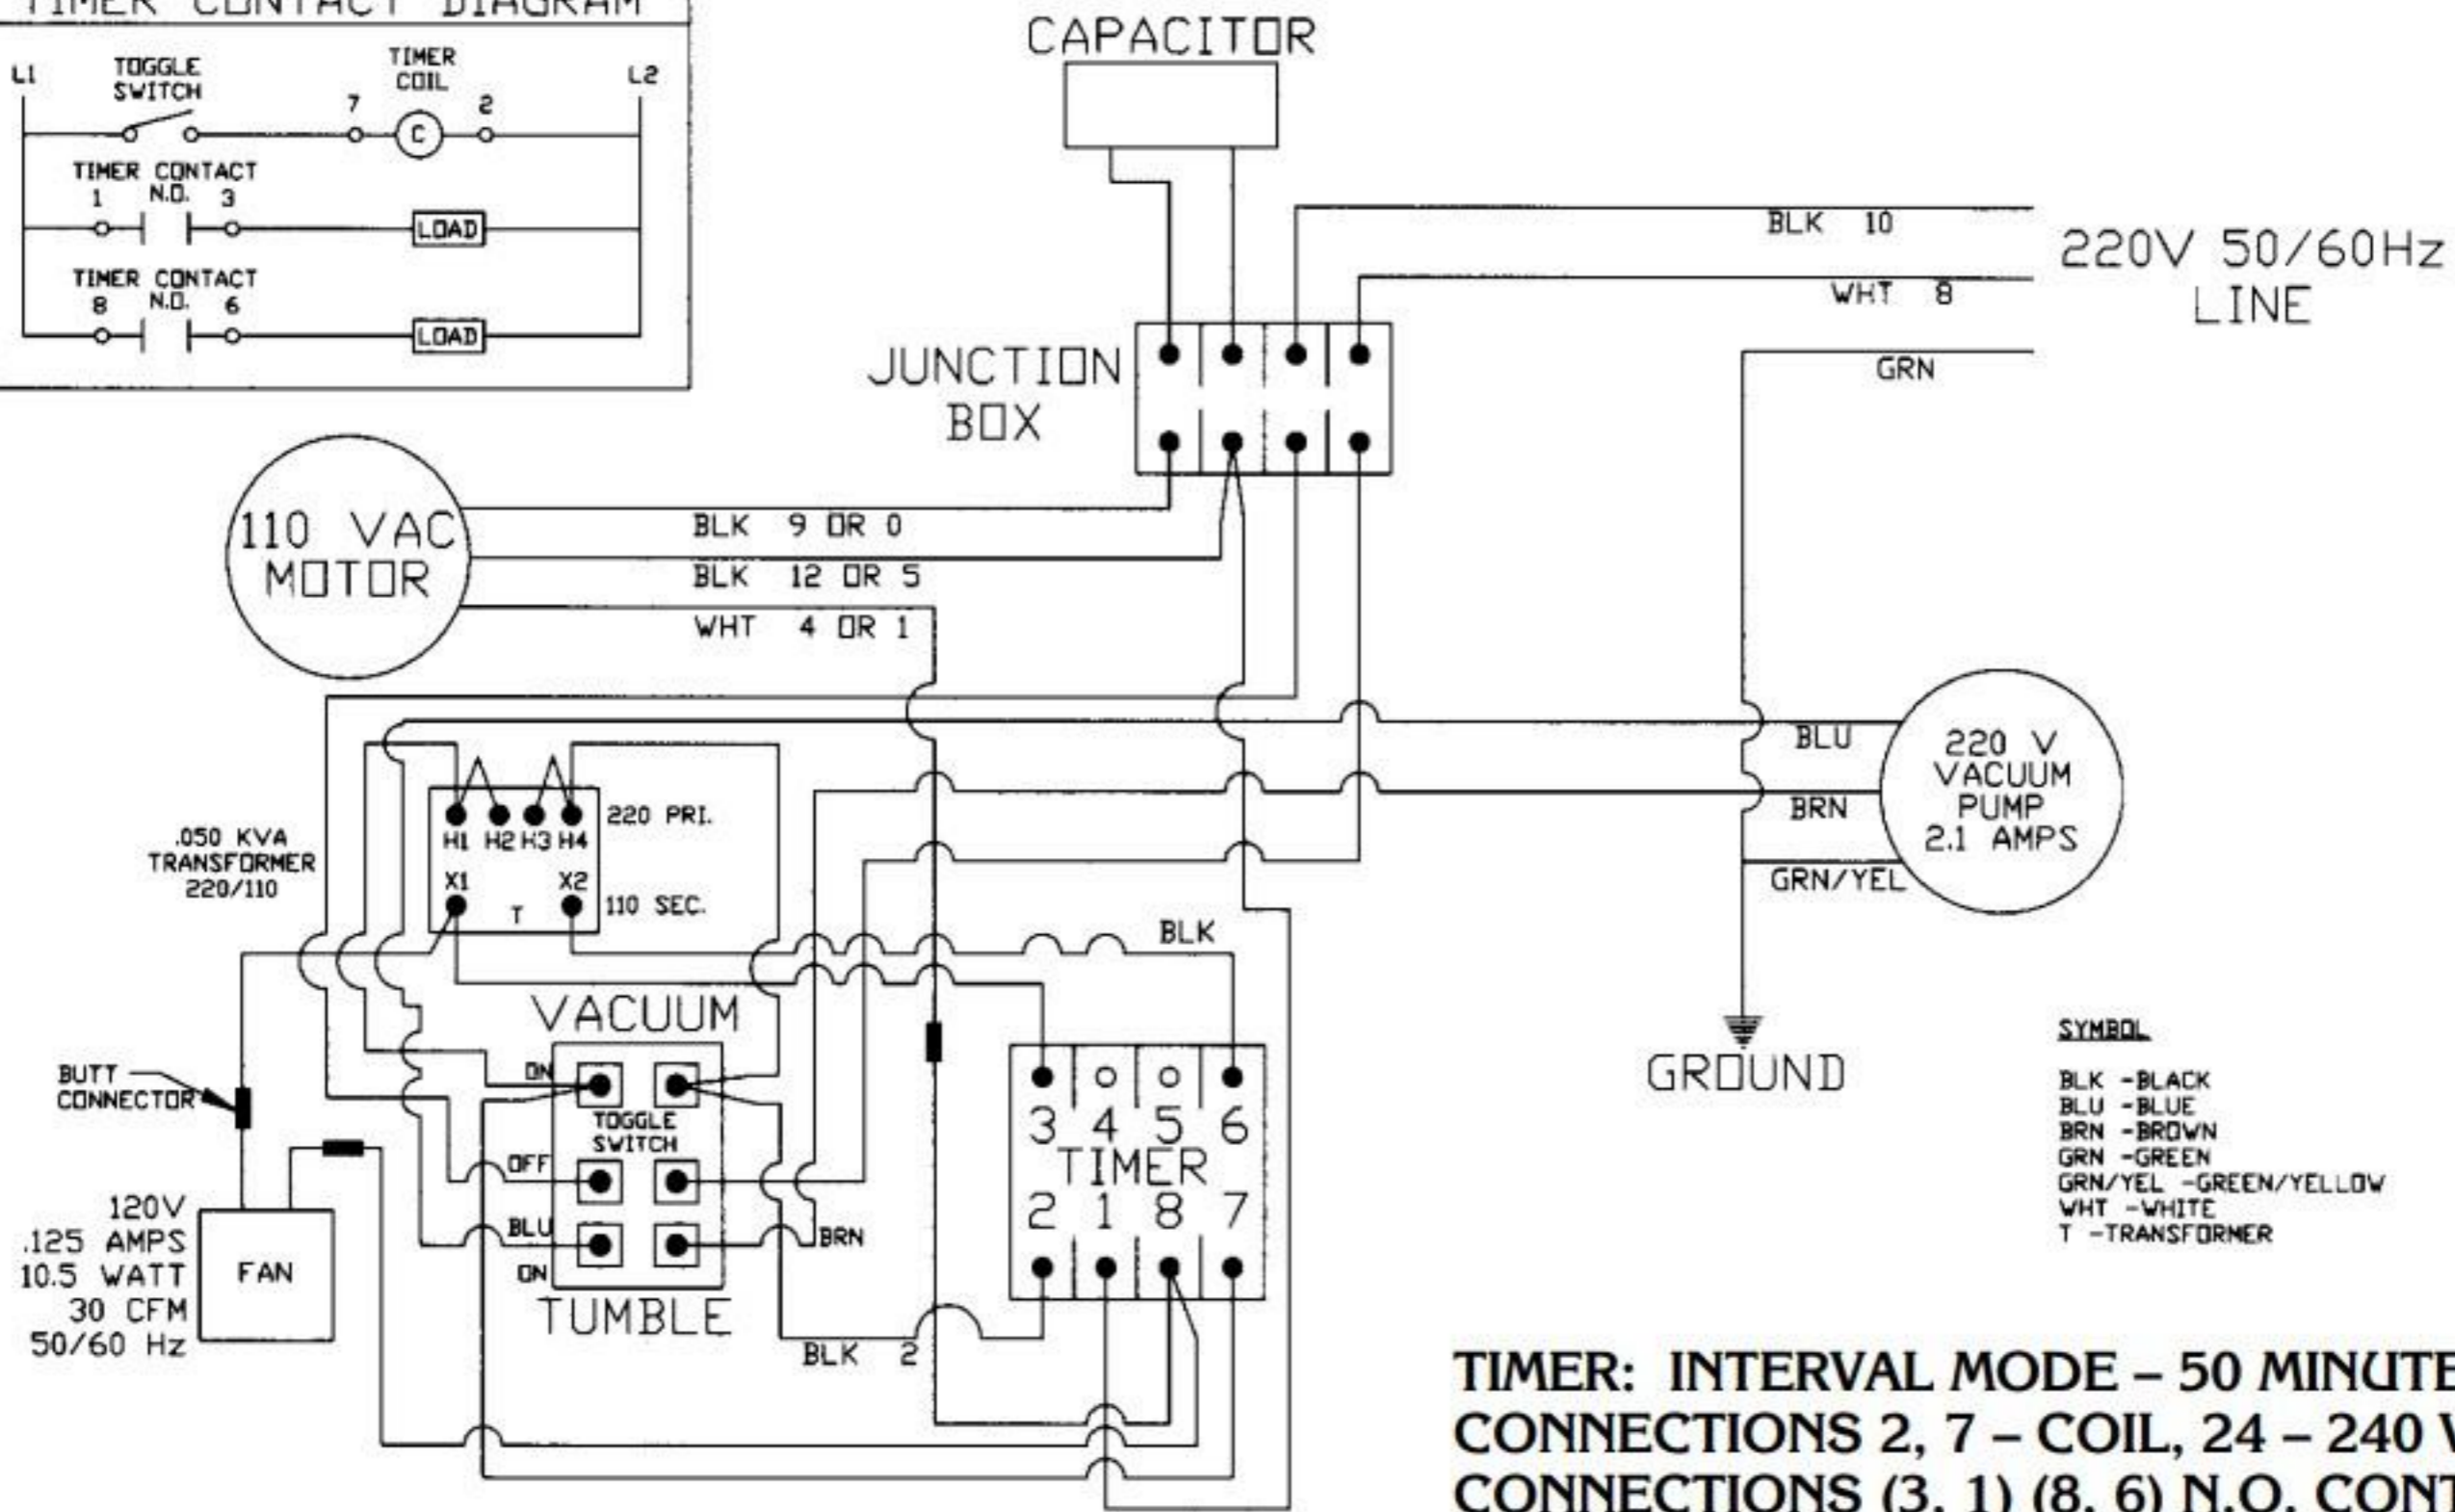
TIMER CONTACT DIAGRAM

L1 TOGGLE SWITCH TIMER COIL L2
7 C 2
TIMER CONTACT 1 N.O. 3 LOAD
TIMER CONTACT 8 N.O. 6 LOAD

CAPACITOR

BLK 10
WHT 8
GRN
220V 50/60Hz LINE

JUNCTION BOX

110 VAC MOTOR
BLK 9 OR 0
BLK 12 OR 5
WHT 4 OR 1

BLU
BRN
GRN/YEL
220 V VACUUM PUMP 2.1 AMPS

.050 KVA TRANSFORMER 220/110
H1 H2 H3 H4 220 PRI.
X1 T X2 110 SEC.

BLK

VACUUM
ON
TOGGLE SWITCH
OFF
BLU
ON
BRN
TUMBLE

BUTT CONNECTOR

120V .125 AMPS 10.5 WATT 30 CFM 50/60 Hz
FAN

3 4 5 6
TIMER
2 1 8 7

BLK 2

GROUND

SYMBOL
BLK -BLACK
BLU -BLUE
BRN -BROWN
GRN -GREEN
GRN/YEL -GREEN/YELLOW
WHT -WHITE
T -TRANSFORMER

TIMER: INTERVAL MODE – 50 MINUTE
CONNECTIONS 2, 7 – COIL, 24 – 240 V
CONNECTIONS (3, 1) (8, 6) N.O. CONT